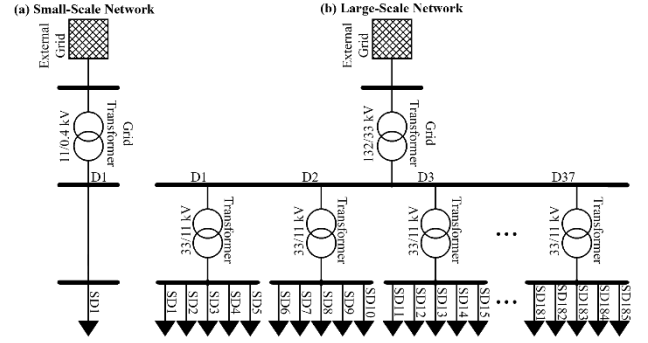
(a) Small-Scale Network

External Grid

Grid Transformer

11/0.4 kV

D1

SD1

(b) Large-Scale Network

External Grid

Grid Transformer

132/33 kV

D1

D2

D3

D37

Transformer

33/11 kV

Transformer

33/11 kV

Transformer

33/11 kV

Transformer

33/11 kV

…

SD1 SD2 SD3 SD4 SD5

SD6 SD7 SD8 SD9 SD10

SD11 SD12 SD13 SD14 SD15

…

SD181 SD182 SD183 SD184 SD185